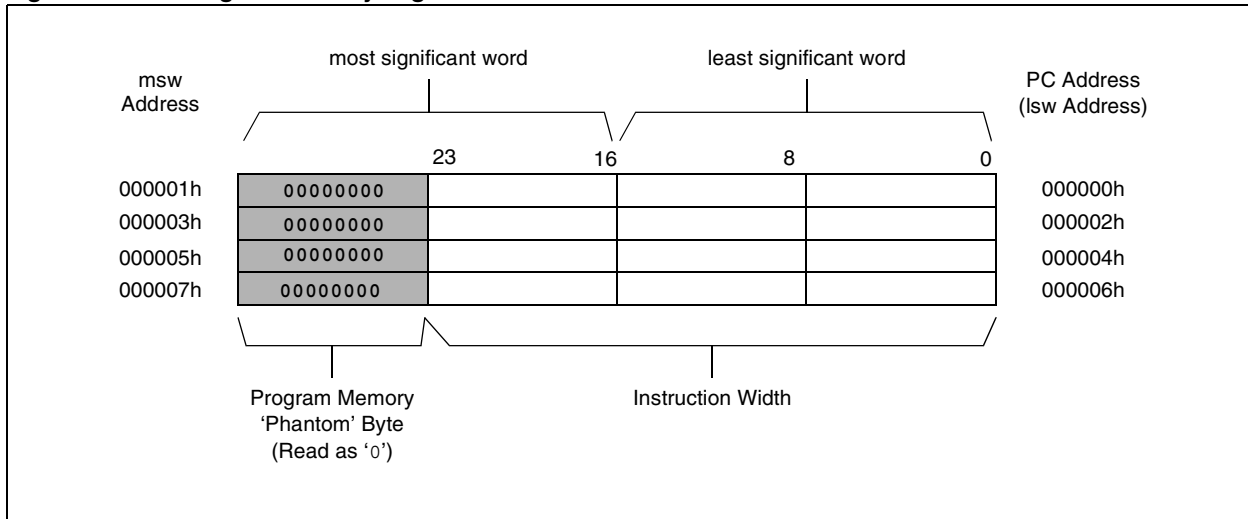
most significant word

least significant word

msw Address

PC Address (lsw Address)

23

16

8

0

| 000001h | 00000000 | | | | 000000h |
|---|---|---|---|---|---|
| 000003h | 00000000 | | | | 000002h |
| 000005h | 00000000 | | | | 000004h |
| 000007h | 00000000 | | | | 000006h |

Program Memory 'Phantom' Byte (Read as '0')

Instruction Width